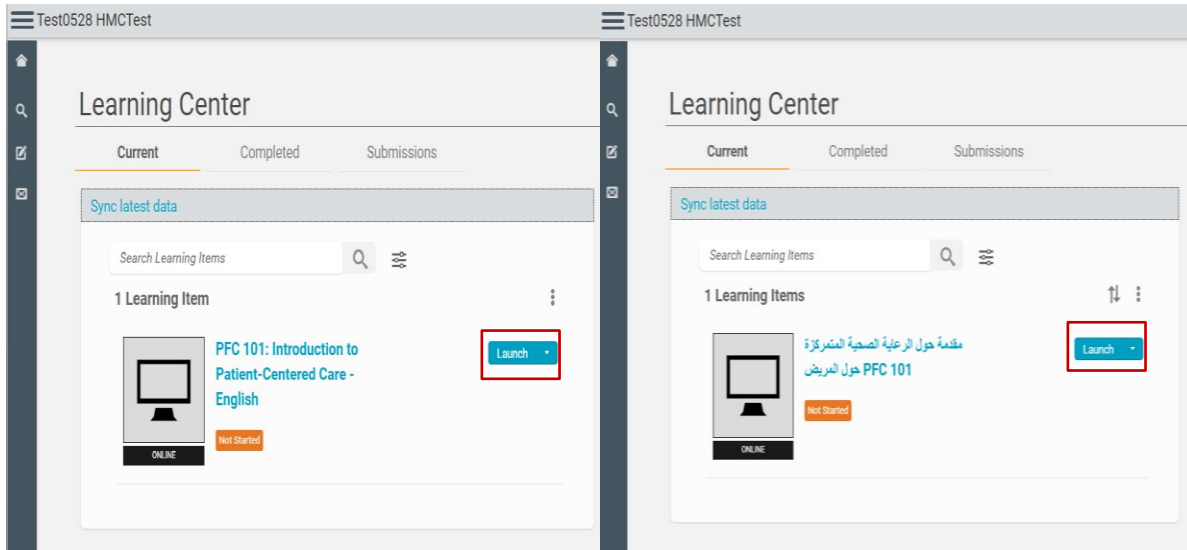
Test0528 HMCTest

Learning Center

Current Completed Submissions

Sync latest data

Search Learning Items

1 Learning Item

PFC 101: Introduction to Patient-Centered Care - English

Launch

Not Started

ONLINE

Test0528 HMCTest

Learning Center

Current Completed Submissions

Sync latest data

Search Learning Items

1 Learning Items

مقدمة حول الرعاية الصحية المتمركزة حول المريض PFC 101

Launch

Not Started

ONLINE